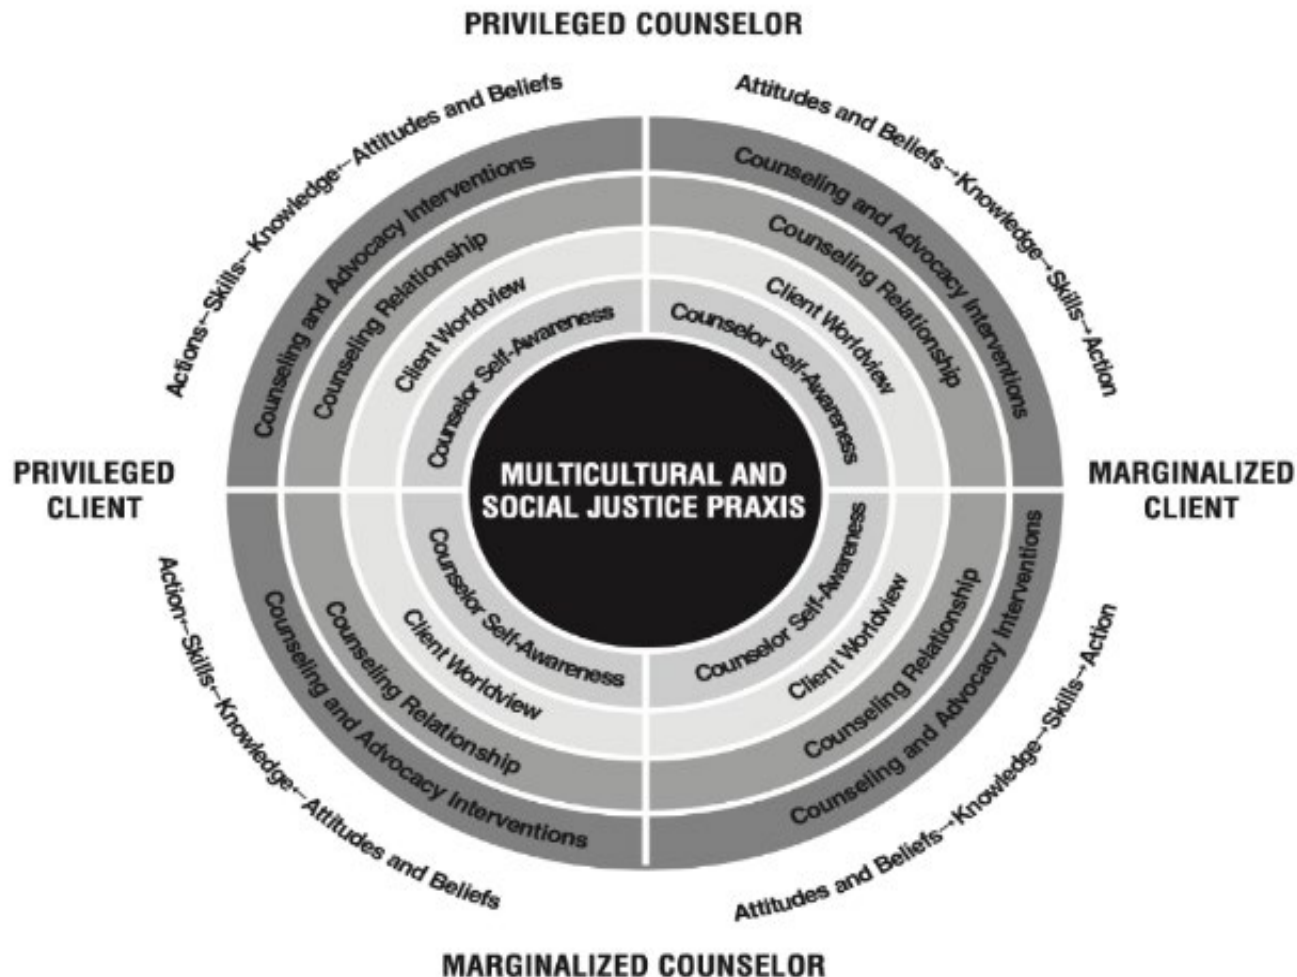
PRIVILEGED COUNSELOR

Actions←Skills←Knowledge←Attitudes and Beliefs

Counseling and Advocacy Interventions

Counseling Relationship

Client Worldview

Counselor Self-Awareness

Attitudes and Beliefs→Knowledge→Skills→Action

Counseling and Advocacy Interventions

Counseling Relationship

Client Worldview

Counselor Self-Awareness

PRIVILEGED CLIENT

MULTICULTURAL AND SOCIAL JUSTICE PRAXIS

MARGINALIZED CLIENT

Counselor Self-Awareness

Client Worldview

Counseling Relationship

Counseling and Advocacy Interventions

Action←Skills←Knowledge←Attitudes and Beliefs

Counselor Self-Awareness

Client Worldview

Counseling Relationship

Counseling and Advocacy Interventions

Attitudes and Beliefs→Knowledge→Skills→Action

MARGINALIZED COUNSELOR